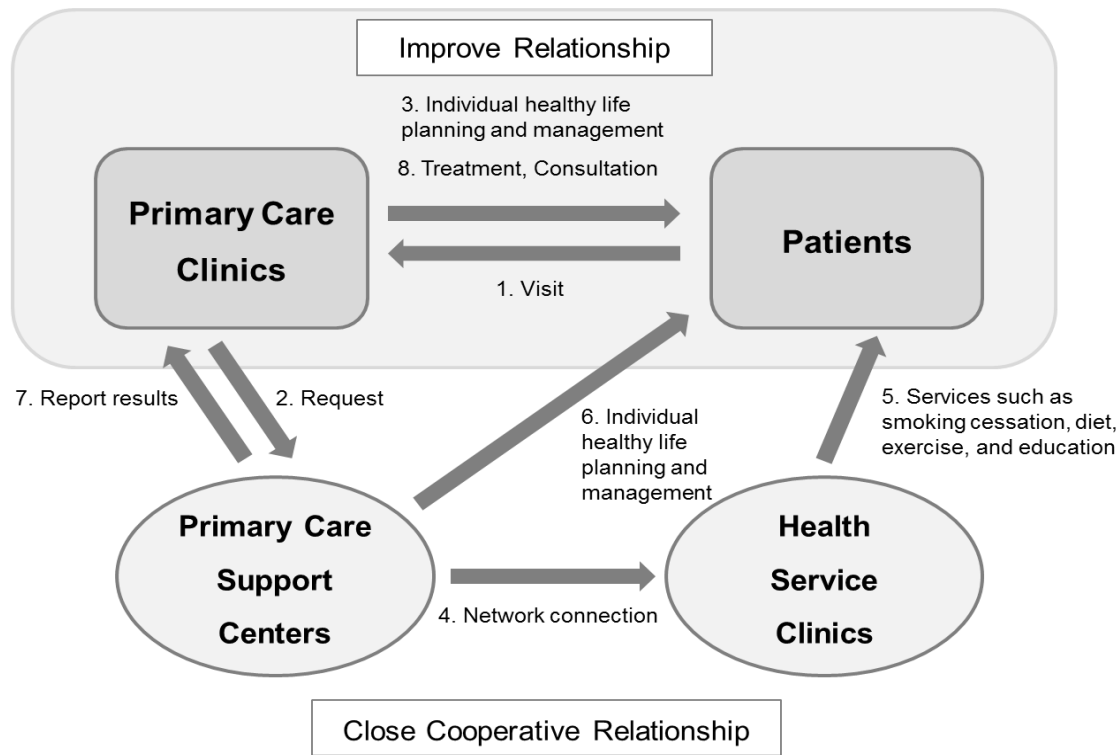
Improve Relationship

3. Individual healthy life planning and management

8. Treatment, Consultation

Primary Care Clinics

Patients

1. Visit

7. Report results

2. Request

6. Individual healthy life planning and management

5. Services such as smoking cessation, diet, exercise, and education

Primary Care Support Centers

Health Service Clinics

4. Network connection

Close Cooperative Relationship